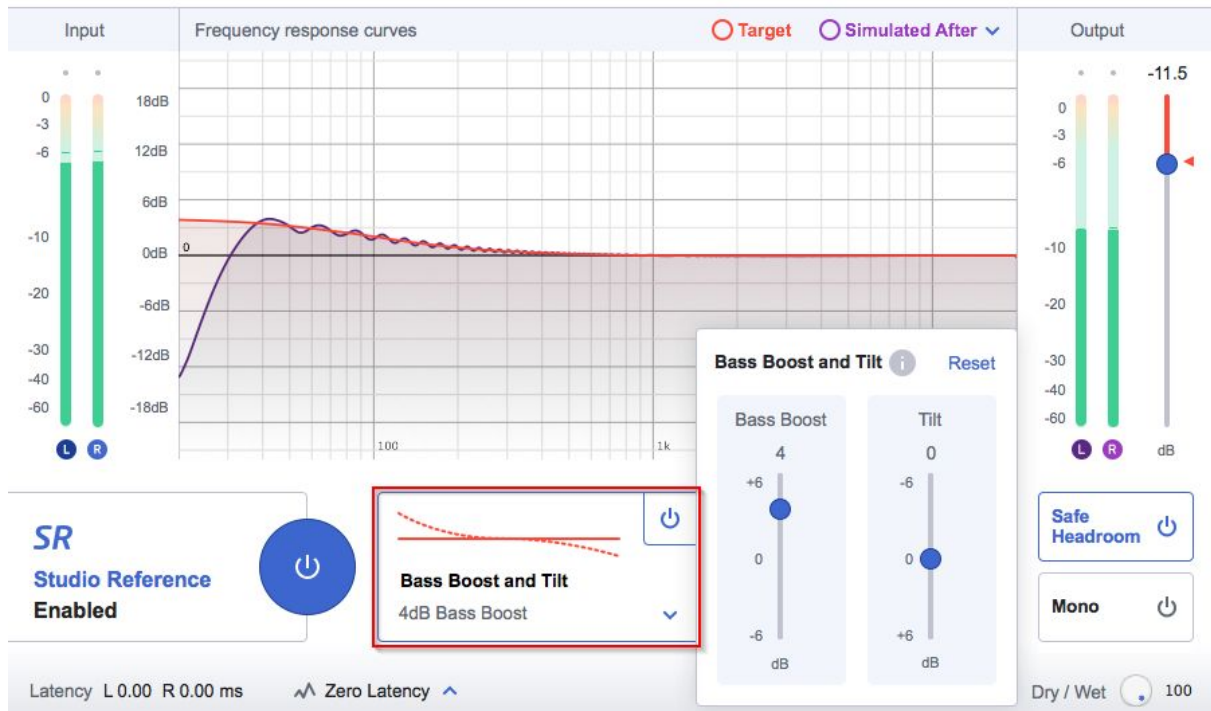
Input

Frequency response curves

Target

Simulated After

Output

0
-3
-6
-10
-20
-30
-40
-60

L R

18dB
12dB
6dB
0dB
-6dB
-12dB
-18dB

0

100

1k

0
-3
-6
-10
-20
-30
-40
-60

L R

-11.5

dB

SR

Studio Reference

Enabled

Bass Boost and Tilt

4dB Bass Boost

Bass Boost and Tilt

Reset

Bass Boost

4

+6

0

-6

dB

Tilt

0

-6

0

+6

dB

Safe Headroom

Mono

Latency L 0.00 R 0.00 ms

Zero Latency

Dry / Wet

100